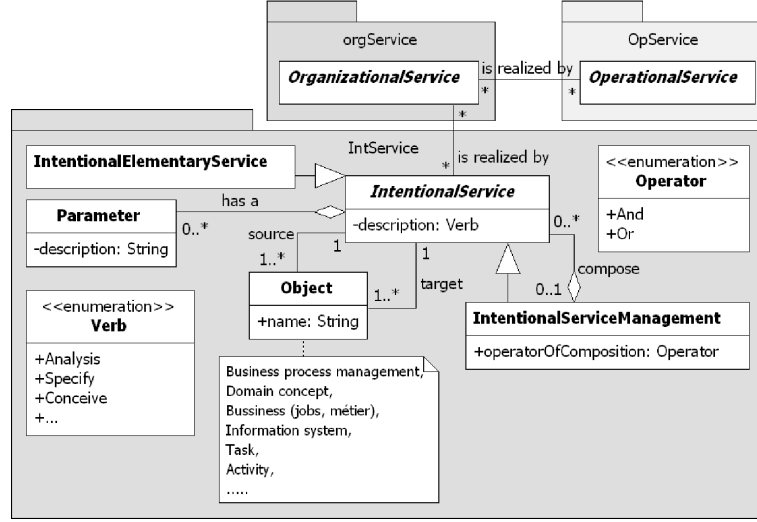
orgService

OrganizationalService

is realized by

OpService

OperationalService

*

*

*

IntService

*

is realized by

IntentionalElementaryService

IntentionalService

-description: Verb

<<enumeration>>
Operator

+And
+Or

has a

Parameter

-description: String

0..*

source

1

1

0..*

1..*

Object

+name: String

1..*

target

compose

0..1

<<enumeration>>
Verb

+Analysis
+Specify
+Conceive
+...

IntentionalServiceManagement

+operatorOfComposition: Operator

Business process management,
Domain concept,
Bussiness (jobs, métier),
Information system,
Task,
Activity,
.....